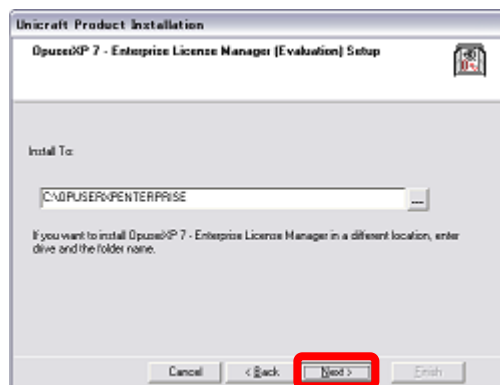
Unicraft Product Installation

OpusxXP 7 - Enterprise Licence Manager (Evaluation) Setup

Install To:

C:\OPUSERXPENTERPRISE

...

If you want to install OpusxXP 7 - Enterprise Licence Manager in a different location, enter drive and the folder name.

Cancel

< Back

Next >

Finish